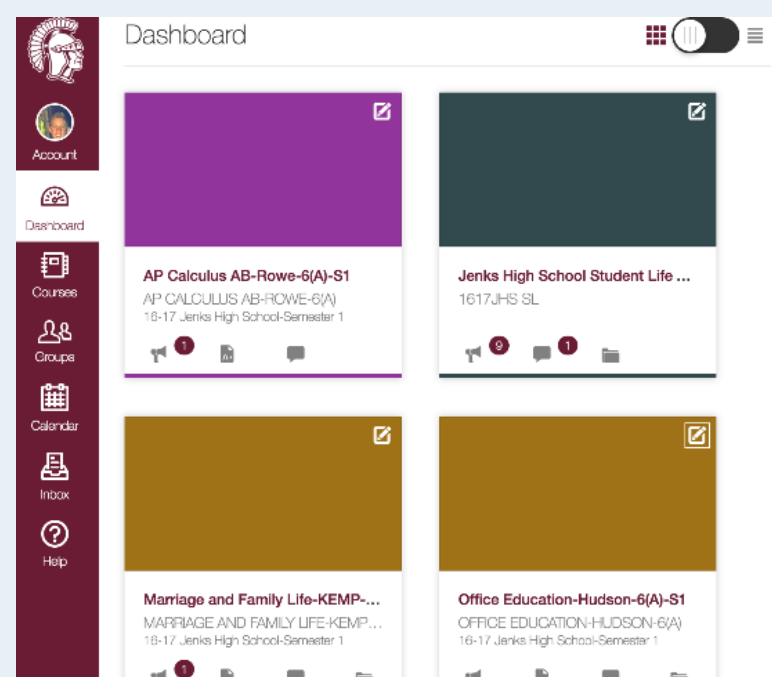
Account

Dashboard

Courses

Groups

Calendar

Inbox

Help

Dashboard

AP Calculus AB-Rowe-6(A)-S1
AP CALCULUS AB-ROWE-6(A)
16-17 Jenks High School-Semester 1
1

Jenks High School Student Life ...
1617JHS SL
9 1

Marriage and Family Life-KEMP-...
MARRIAGE AND FAMILY LIFE-KEMP...
16-17 Jenks High School-Semester 1
1

Office Education-Hudson-6(A)-S1
OFFICE EDUCATION-HUDSON-6(A)
16-17 Jenks High School-Semester 1